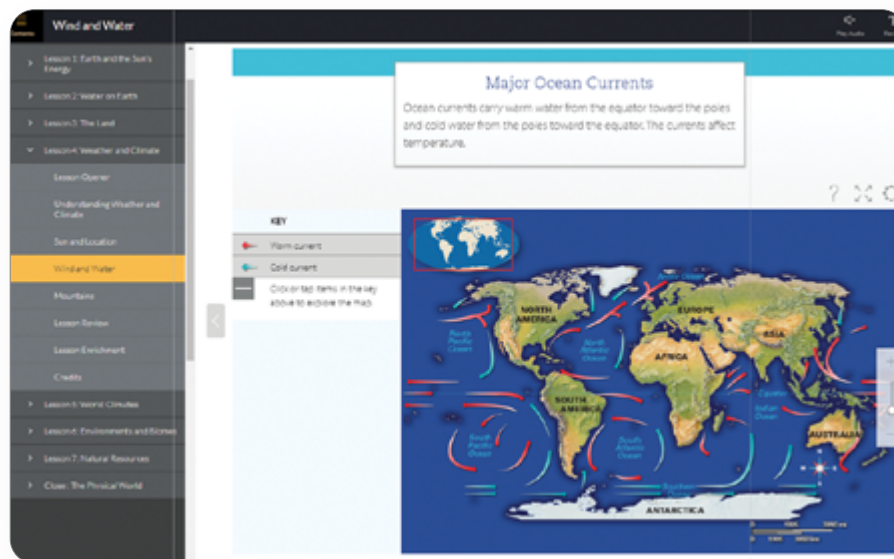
Wind and Water

Play Audio

Lesson 1: Earth and the Sun's Energy

Lesson 2: Water on Earth

Lesson 3: The Land

Lesson 4: Weather and Climate

Lesson Opener

Understanding Weather and Climate

Sun and Location

Wind and Water

Mountains

Lesson Review

Lesson Enrichment

Credits

Lesson 5: World Climates

Lesson 6: Environments and Biomes

Lesson 7: Natural Resources

Close: The Physical World

Major Ocean Currents

Ocean currents carry warm water from the equator toward the poles and cold water from the poles toward the equator. The currents affect temperature.

KEY

Warm current

Cold current

Click or tap items in the key above to explore the map.

Arctic Ocean

NORTH AMERICA

EUROPE

ASIA

North Pacific Ocean

North Atlantic Ocean

AFRICA

SOUTH AMERICA

Equator

Indian Ocean

South Pacific Ocean

South Atlantic Ocean

AUSTRALIA

Southern Ocean

ANTARCTICA